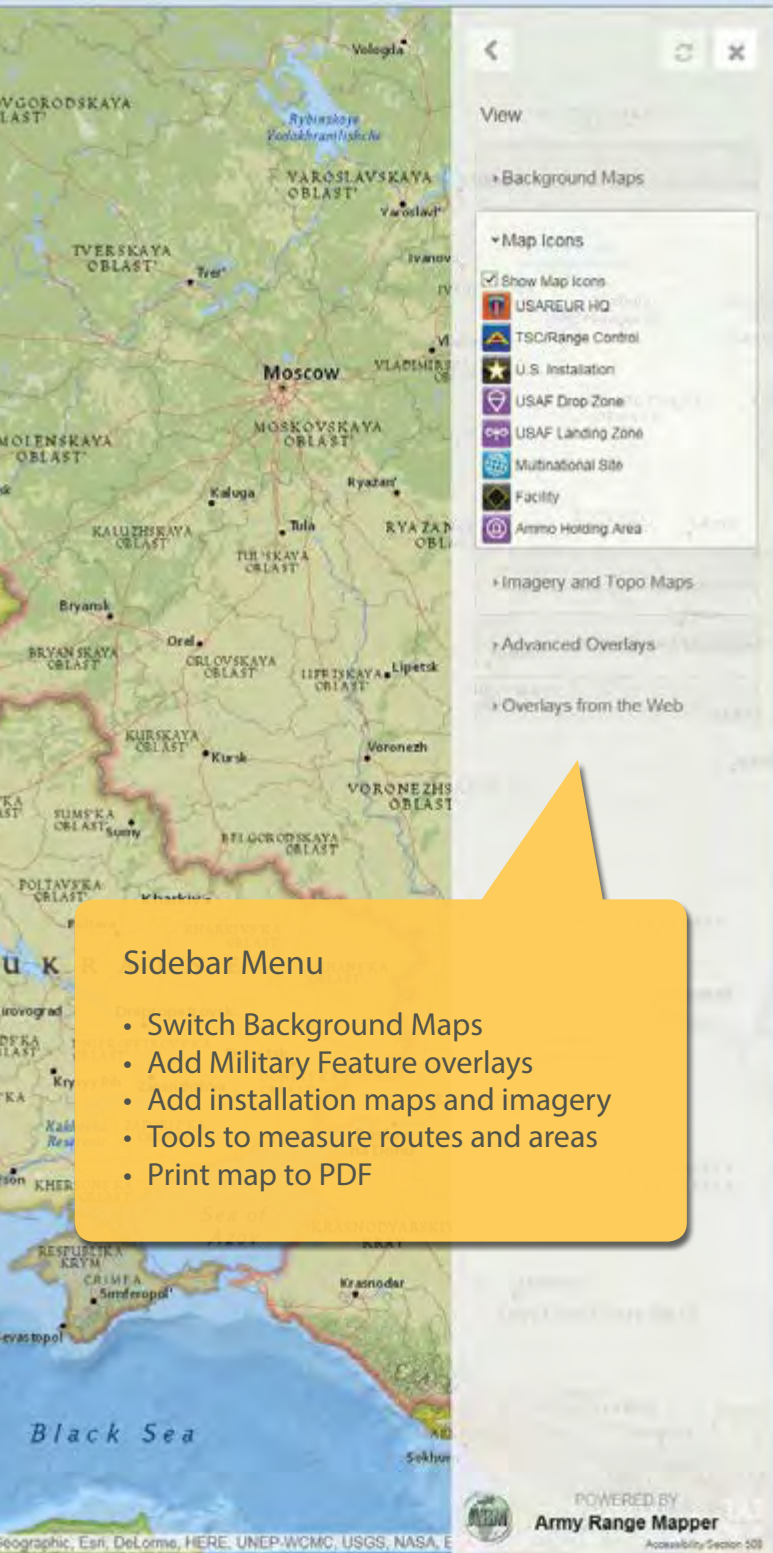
Vologda
VGORODSKAYA
LAST'
Rybinskoye Vodokhranilishche
YAROSLAVSKAYA OBLAST'
Yaroslavl'
TVERSKAYA OBLAST'
Tver'
Ivanov
Moscow
VLADIMIR
MOSKOVSKAYA OBLAST'
MOLENSKAYA OBLAST'
Ryazan'
Kaluga
KALUZHSKAYA OBLAST'
Tula
RYAZAN OBL
TUL'SKAYA OBLAST'
Bryansk
Orel
BRYANSKAYA OBLAST'
ORLOVSKAYA OBLAST'
LIPETSKAYA OBLAST'
Lipetsk
KURSKAYA OBLAST'
Kursk
Voronezh
VORONEZHS OBLAST
SUMS'KA OBLAST'
Sumy
BELGORODSKAYA OBLAST'
POLTAVS'KA OBLAST'
Kharkiv
U K
irovograd
Kry
KHER
Sea of Azov
KRASNODARSKIY KRAY
RESPUBLIKA KRYM
CRIMEA
Simferopol'
Krasnodar
evastopol
Black Sea
Sokhu
eographic, Esri, DeLorme, HERE, UNEP-WCMC, USGS, NASA, E

View
Background Maps
Map Icons
Show Map Icons
USAREUR HQ
TSC/Range Control
U.S. Installation
USAF Drop Zone
USAF Landing Zone
Multinational Site
Facility
Ammo Holding Area
Imagery and Topo Maps
Advanced Overlays
Overlays from the Web

Sidebar Menu
• Switch Background Maps
• Add Military Feature overlays
• Add installation maps and imagery
• Tools to measure routes and areas
• Print map to PDF

POWERED BY
Army Range Mapper
Accessibility/Section 508